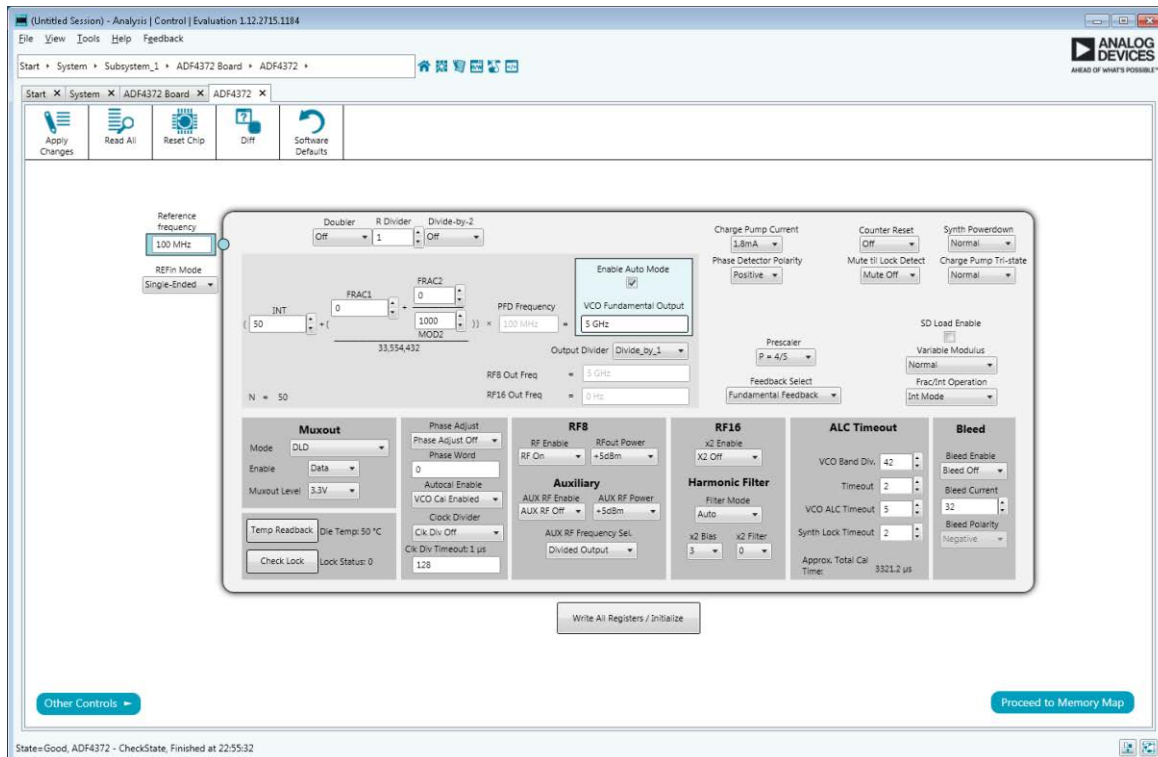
(Untitled Session) - Analysis | Control | Evaluation 1.12.2715.1184

File View Tools Help Feedback

Start › System › Subsystem_1 › ADF4372 Board › ADF4372 ›

ANALOG DEVICES
AHEAD OF WHAT'S POSSIBLE

Start × System × ADF4372 Board × ADF4372 ×

Apply Changes
Read All
Reset Chip
Diff
Software Defaults

Reference frequency
100 MHz
REFin Mode
Single-Ended

Doubler
Off
R Divider
1
Divide-by-2
Off

INT
50
FRAC1
0
FRAC2
0
1000
MOD2
33,554,432
PFD Frequency
100 MHz
Enable Auto Mode
VCO Fundamental Output
5 GHz
Output Divider Divide_by_1
RF8 Out Freq = 5 GHz
RF16 Out Freq = 0 Hz
N = 50

Charge Pump Current
1.8mA
Phase Detector Polarity
Positive
Counter Reset
Off
Mute til Lock Detect
Mute Off
Synth Powerdown
Normal
Charge Pump Tri-state
Normal
SD Load Enable
Prescaler
P = 4/5
Variable Modulus
Normal
Feedback Select
Fundamental Feedback
Frac/Int Operation
Int Mode

Muxout
Mode DLD
Enable Data
Muxout Level 3.3V
Temp Readback Die Temp: 50 °C
Check Lock Lock Status: 0

Phase Adjust
Phase Adjust Off
Phase Word
0
Autocal Enable
VCO Cal Enabled
Clock Divider
Clk Div Off
Clk Div Timeout: 1 µs
128

RF8
RF Enable
RF On
RFout Power
+5dBm
Auxiliary
AUX RF Enable
AUX RF Off
AUX RF Power
+5dBm
AUX RF Frequency Sel.
Divided Output

RF16
x2 Enable
X2 Off
Harmonic Filter
Filter Mode
Auto
x2 Bias
3
x2 Filter
0

ALC Timeout
VCO Band Div. 42
Timeout 2
VCO ALC Timeout 5
Synth Lock Timeout 2
Approx. Total Cal Time: 3321.2 µs

Bleed
Bleed Enable
Bleed Off
Bleed Current
32
Bleed Polarity
Negative

Write All Registers / Initialize

Other Controls
Proceed to Memory Map

State=Good, ADF4372 - CheckState, Finished at 22:55:32